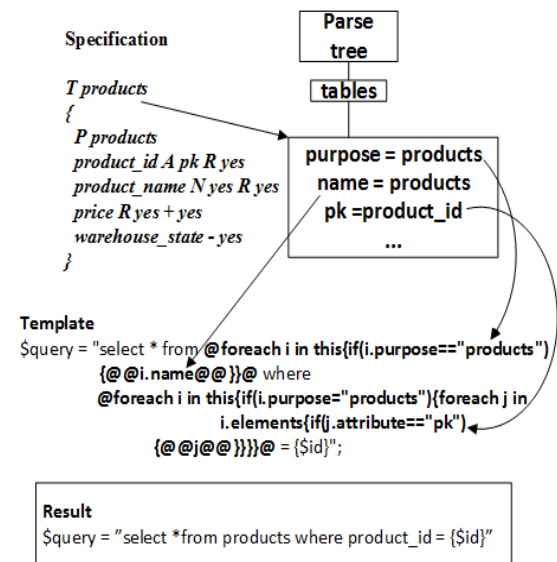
Specification

T products
{
P products
product_id A pk R yes
product_name N yes R yes
price R yes + yes
warehouse_state - yes
}

Parse tree

tables

purpose = products
name = products
pk =product_id
...

Template
$query = "select * from @foreach i in this{if(i.purpose=="products")
{@@i.name@@}}@ where
@foreach i in this{if(i.purpose="products"){foreach j in
i.elements{if(j.attribute=="pk")
{@@j@@}}}}@ = {$id}";

Result
$query = "select *from products where product_id = {$id}"